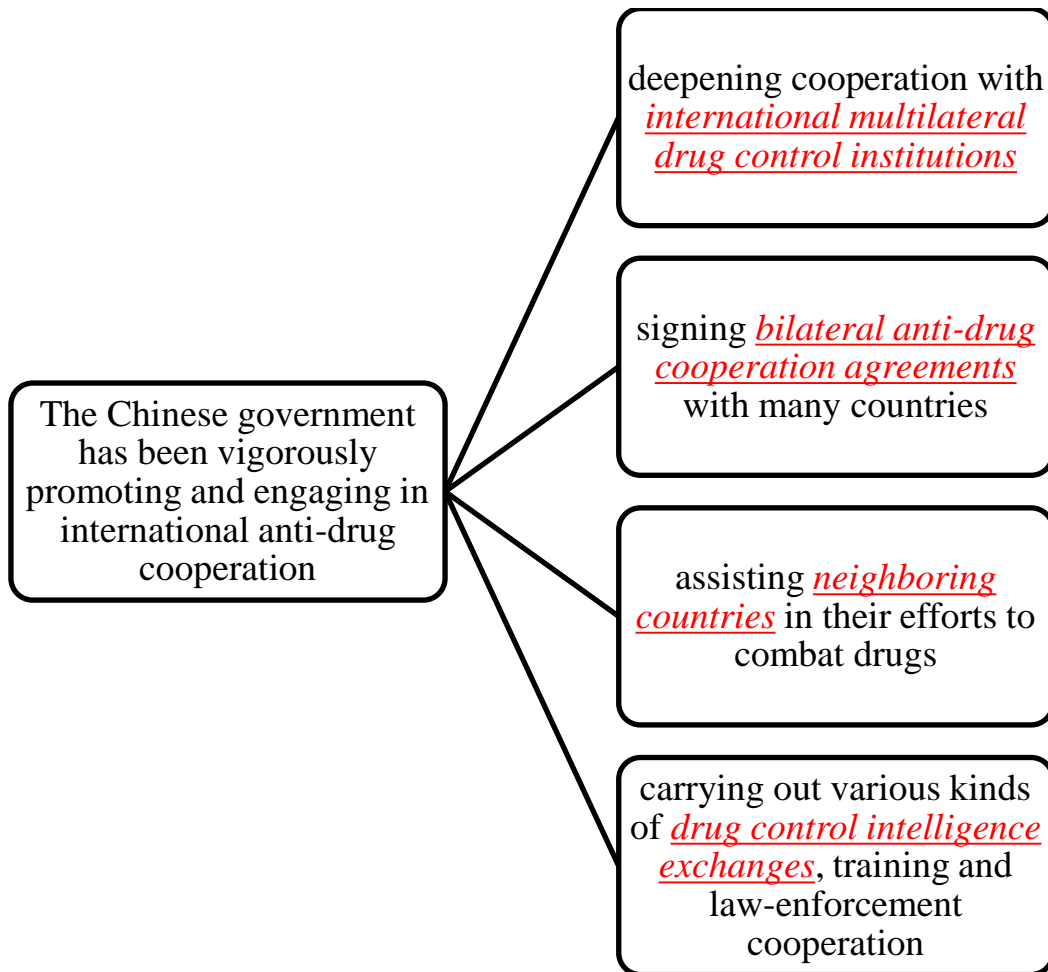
The Chinese government has been vigorously promoting and engaging in international anti-drug cooperation

deepening cooperation with international multilateral drug control institutions

signing bilateral anti-drug cooperation agreements with many countries

assisting neighboring countries in their efforts to combat drugs

carrying out various kinds of drug control intelligence exchanges, training and law-enforcement cooperation